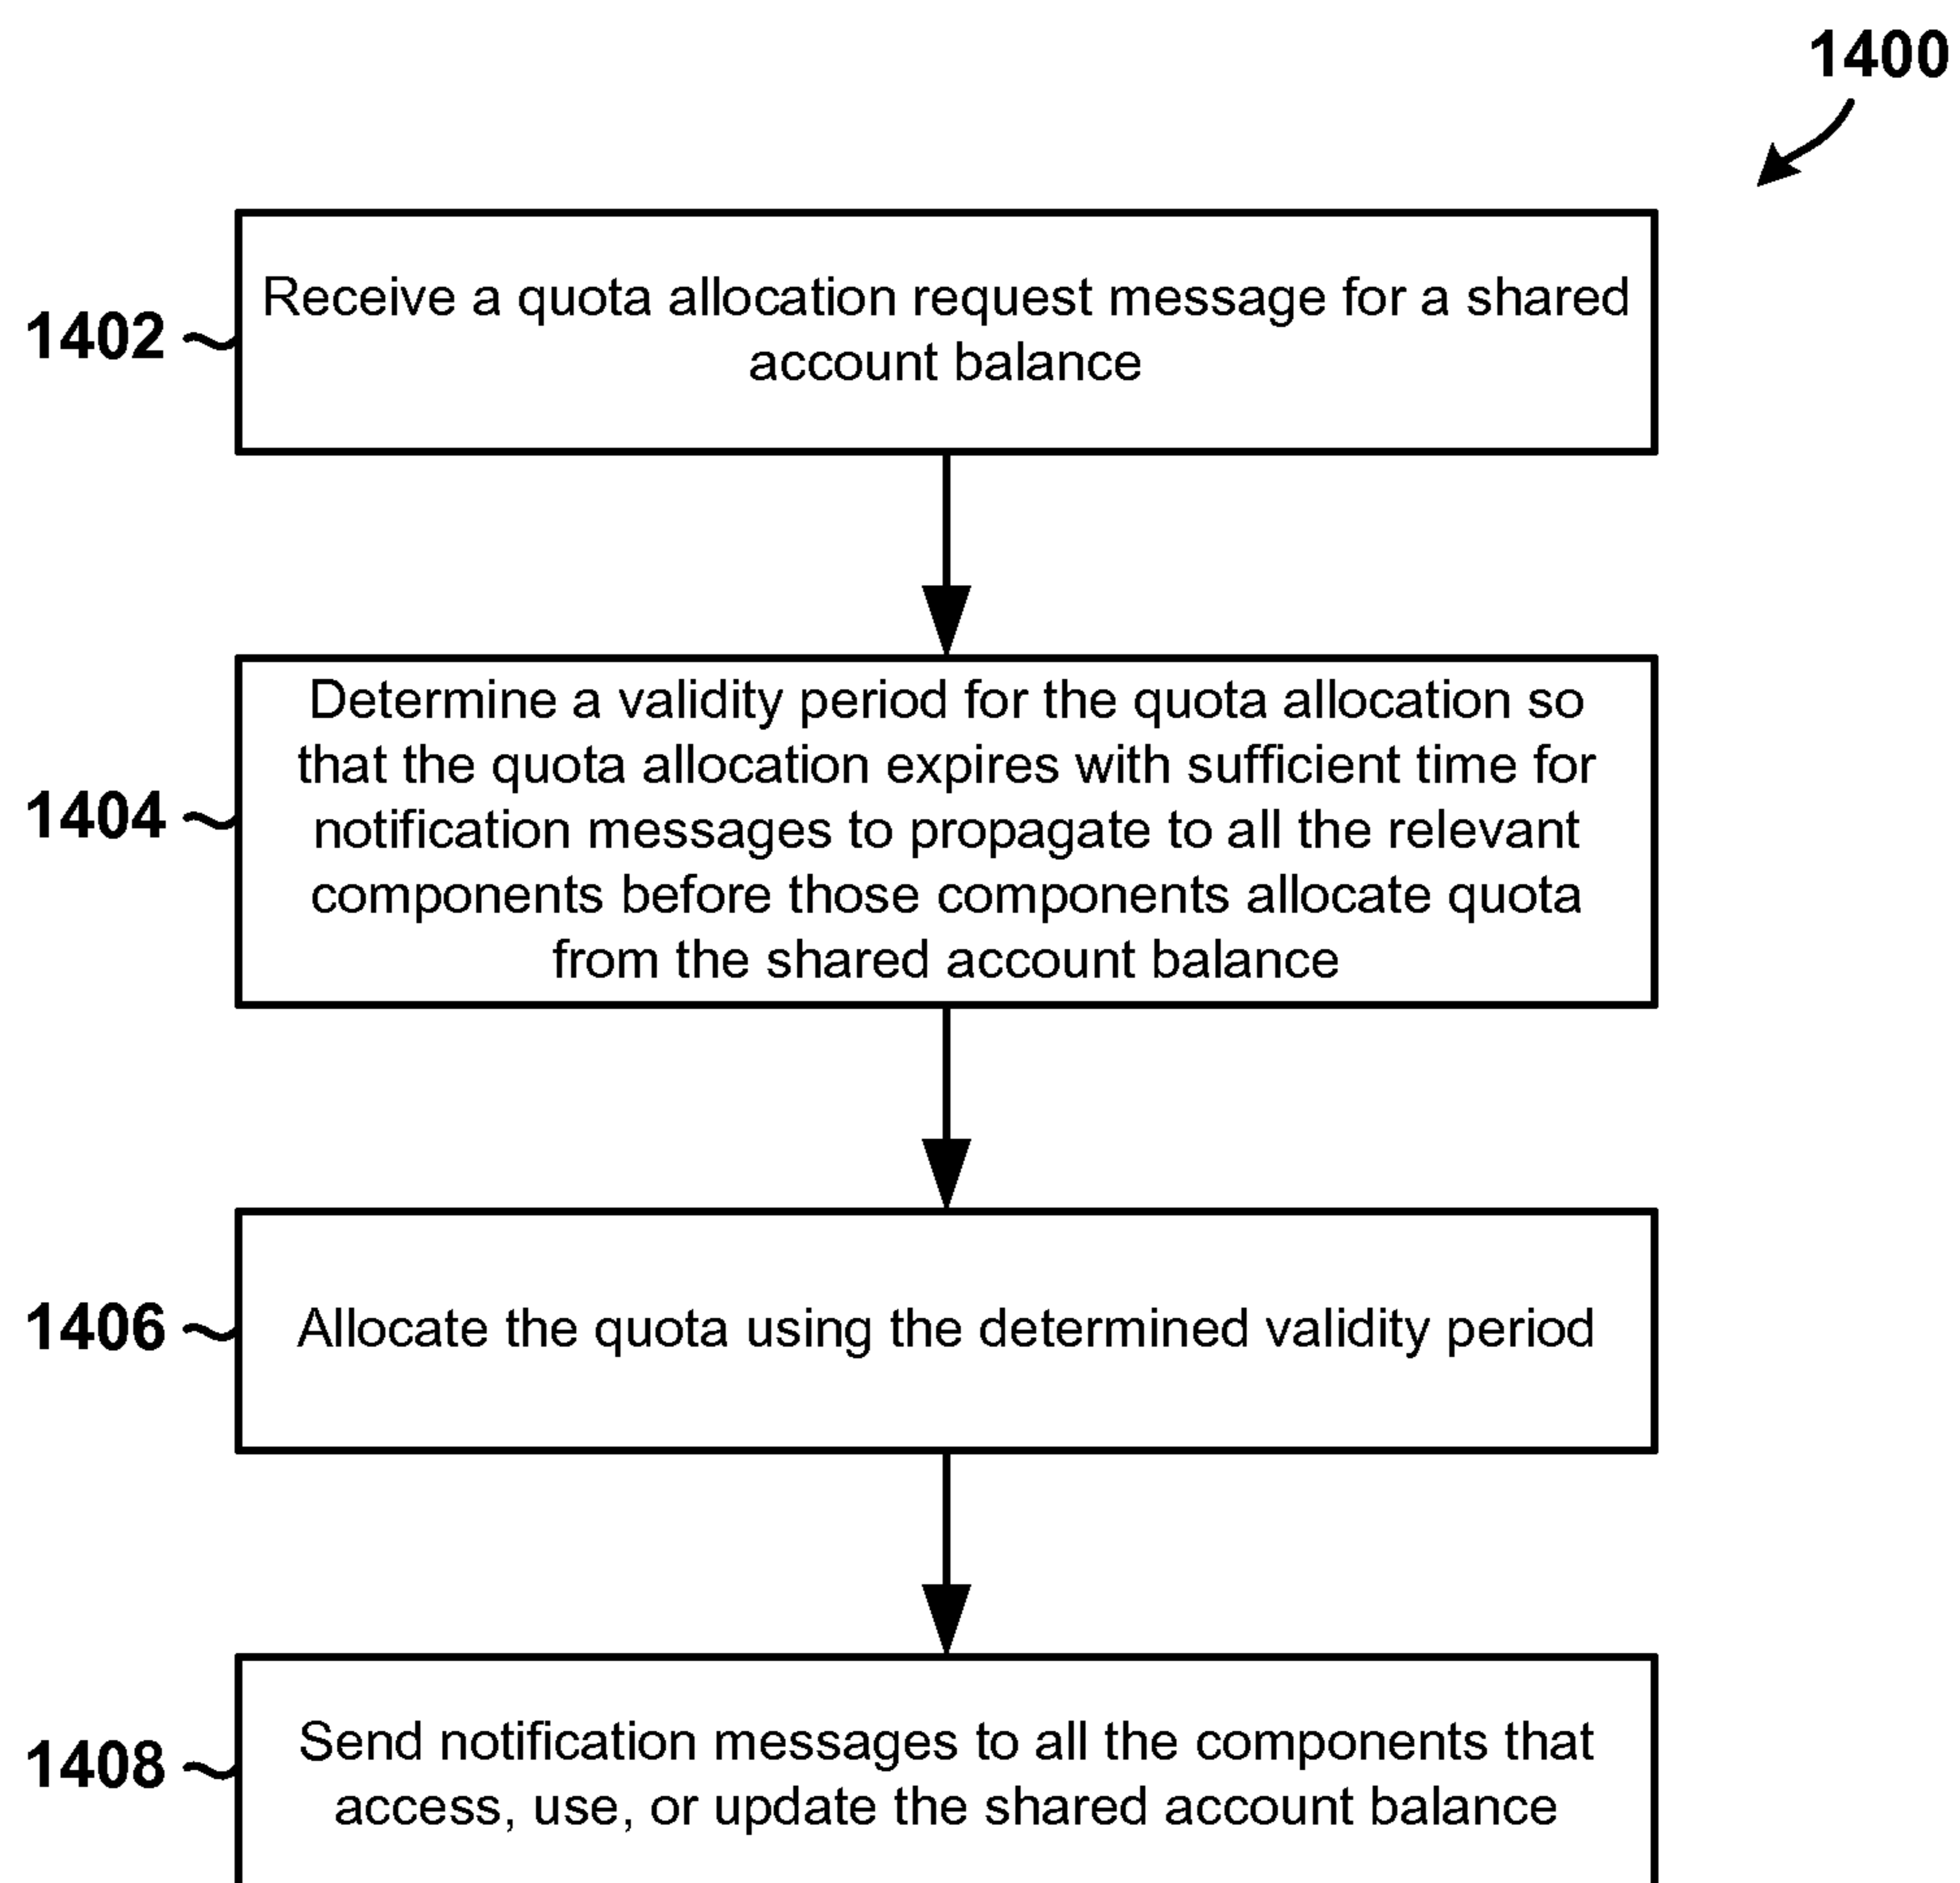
1400

1402

Receive a quota allocation request message for a shared account balance

1404

Determine a validity period for the quota allocation so that the quota allocation expires with sufficient time for notification messages to propagate to all the relevant components before those components allocate quota from the shared account balance

1406

Allocate the quota using the determined validity period

1408

Send notification messages to all the components that access, use, or update the shared account balance